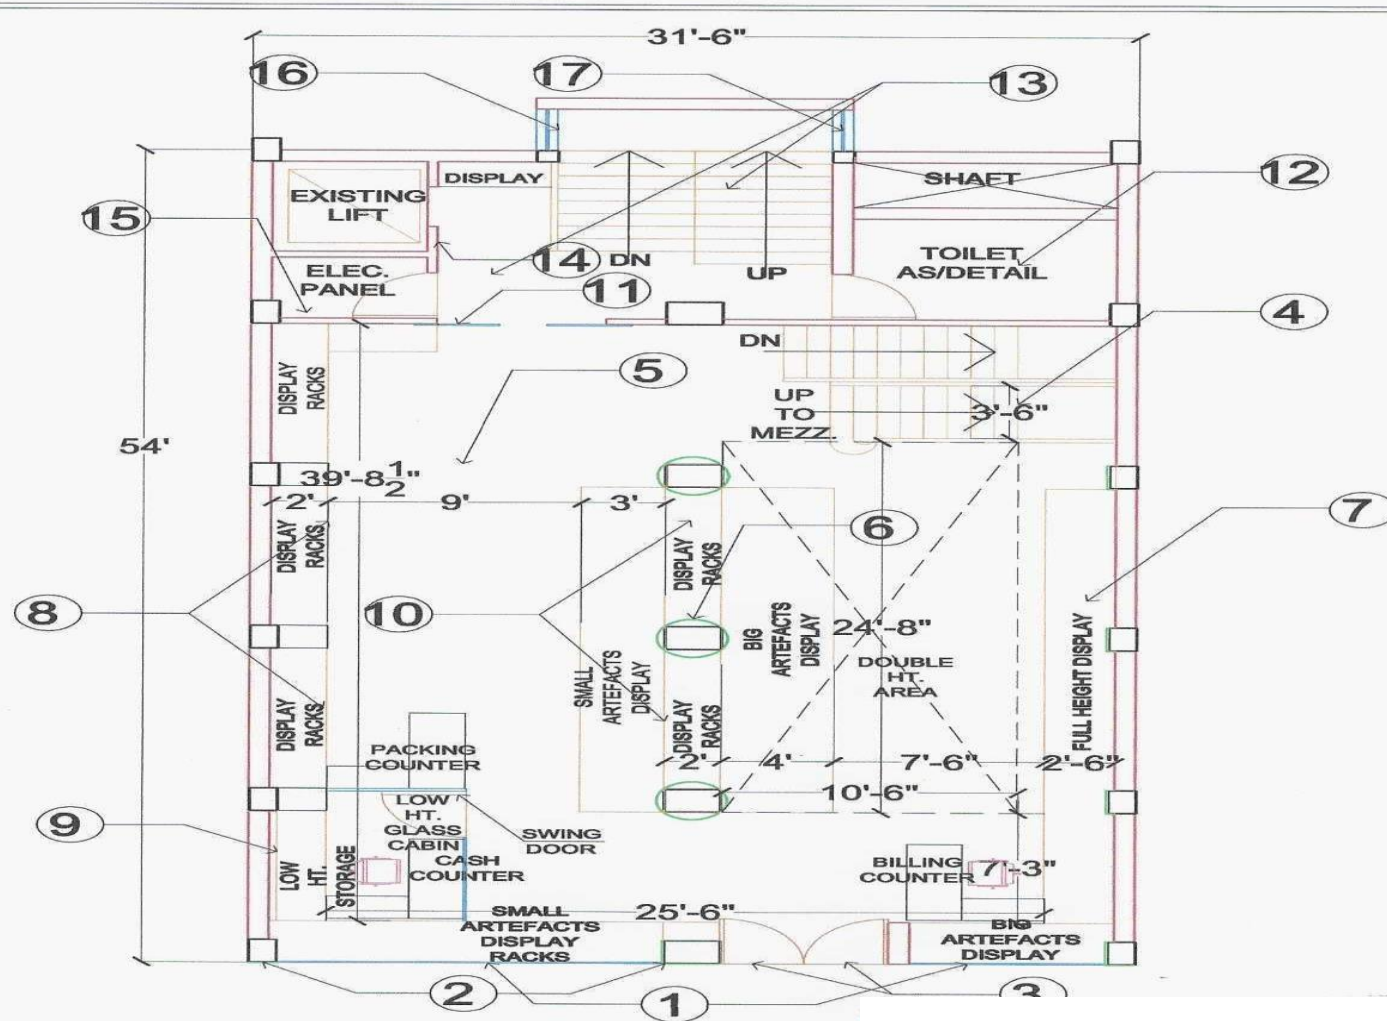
31'-6"

16

17

13

DISPLAY

EXISTING LIFT

SHAFT

12

15

TOILET AS/DETAIL

ELEC. PANEL

14 DN

UP

11

4

DN

5

UP TO MEZZ.

3'-6"

54'

$39'-8\frac{1}{2}"$

2'

9'

3'

7

DISPLAY RACKS

DISPLAY RACKS

6

DISPLAY RACKS

8

10

BIG ARTEFACTS DISPLAY

24'-8"

DOUBLE HT. AREA

FULL HEIGHT DISPLAY

SMALL ARTEFACTS DISPLAY

DISPLAY RACKS

DISPLAY RACKS

PACKING COUNTER

2'

4'

7'-6"

2'-6"

10'-6"

9

LOW HT. GLASS CABIN

SWING DOOR

LOW HT. STORAGE

CASH COUNTER

BILLING COUNTER

7'-3"

SMALL ARTEFACTS DISPLAY RACKS

25'-6"

BIG ARTEFACTS DISPLAY

2

1

3